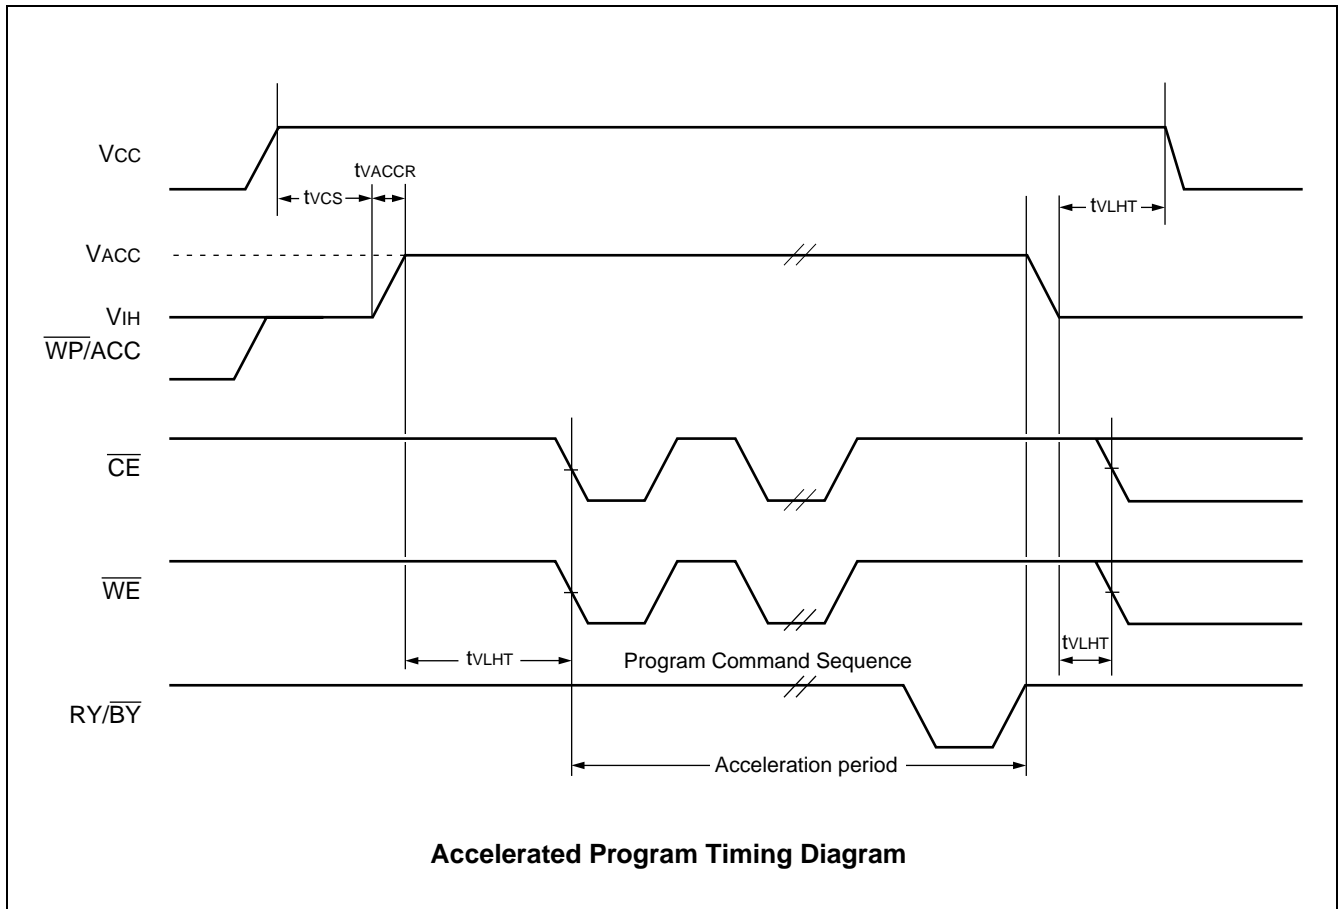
VCC

tVACCR

tVCS

tVLHT

VACC

VIH

$\overline{WP}$/ACC

$\overline{CE}$

$\overline{WE}$

tVLHT

Program Command Sequence

tVLHT

RY/$\overline{BY}$

Acceleration period

Accelerated Program Timing Diagram